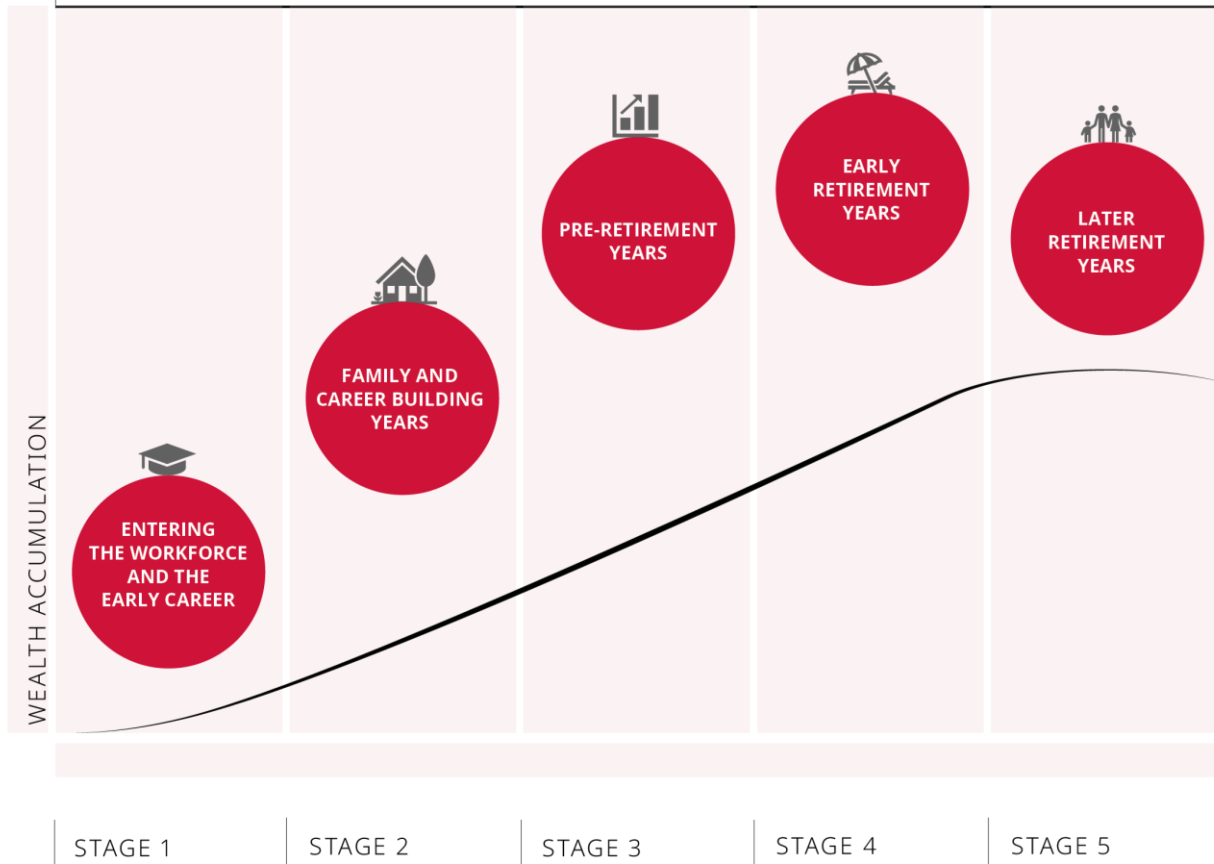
WEALTH ACCUMULATION

ENTERING THE WORKFORCE AND THE EARLY CAREER

FAMILY AND CAREER BUILDING YEARS

PRE-RETIREMENT YEARS

EARLY RETIREMENT YEARS

LATER RETIREMENT YEARS

STAGE 1

STAGE 2

STAGE 3

STAGE 4

STAGE 5